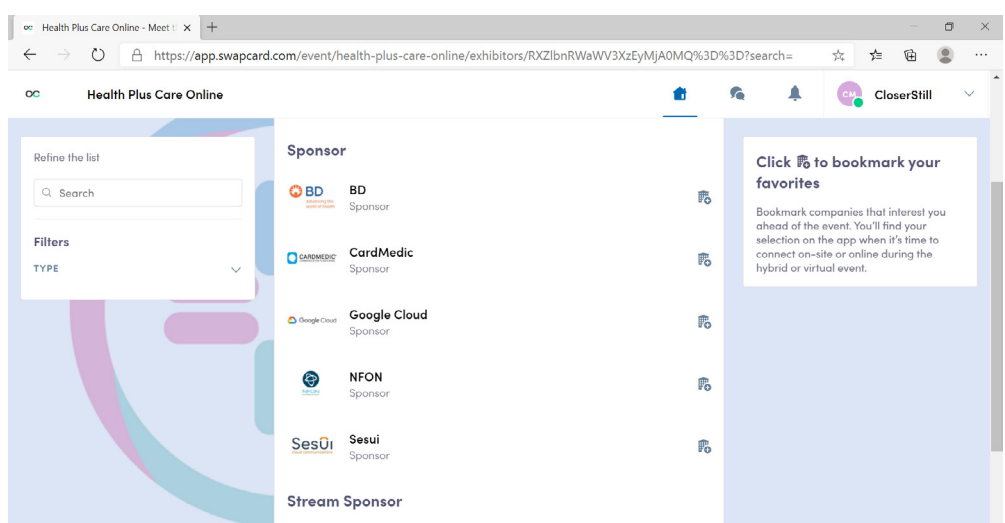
Health Plus Care Online - Meet t ×

https://app.swapcard.com/event/health-plus-care-online/exhibitors/RXZlbnRWaWV3XzEyMjA0MQ%3D%3D?search=

Health Plus Care Online

CM CloserStill

Refine the list

Search

Filters

TYPE

Sponsor

BD
Sponsor

CardMedic
Sponsor

Google Cloud
Sponsor

NFON
Sponsor

Sesui
Sponsor

Stream Sponsor

Click to bookmark your favorites

Bookmark companies that interest you ahead of the event. You'll find your selection on the app when it's time to connect on-site or online during the hybrid or virtual event.